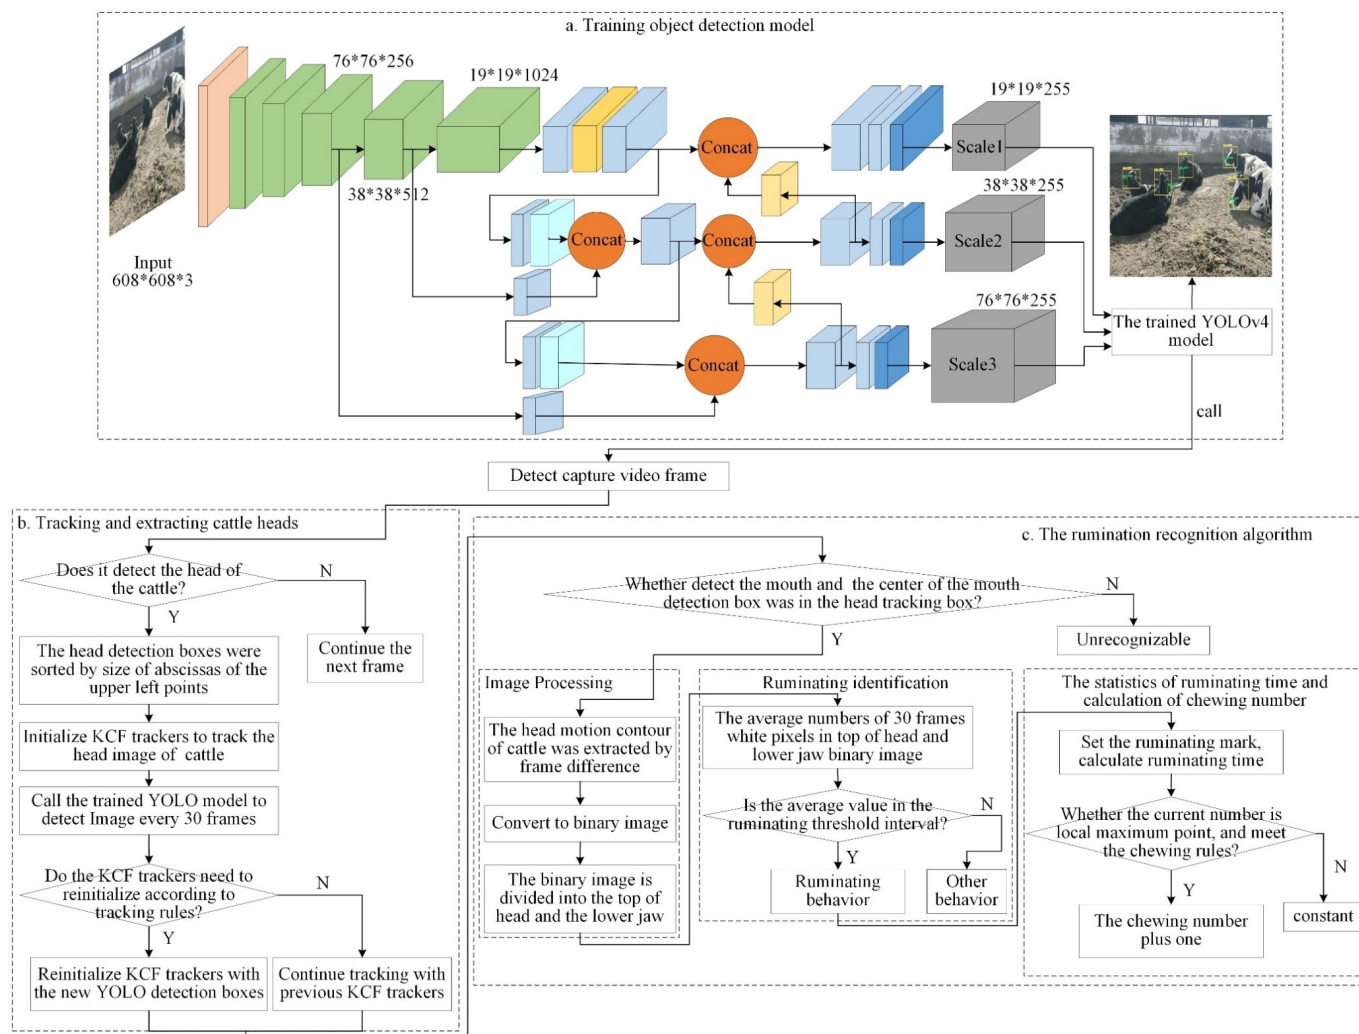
a. Training object detection model

Input
608*608*3

76*76*256

19*19*1024

38*38*512

Concat

Concat

Concat

Concat

19*19*255

Scale1

38*38*255

Scale2

76*76*255

Scale3

The trained YOLOv4 model

call

Detect capture video frame

b. Tracking and extracting cattle heads

Does it detect the head of the cattle?

N

Y

Continue the next frame

The head detection boxes were sorted by size of abscissas of the upper left points

Initialize KCF trackers to track the head image of cattle

Call the trained YOLO model to detect Image every 30 frames

Do the KCF trackers need to reinitialize according to tracking rules?

N

Y

Reinitialize KCF trackers with the new YOLO detection boxes

Continue tracking with previous KCF trackers

c. The rumination recognition algorithm

Whether detect the mouth and the center of the mouth detection box was in the head tracking box?

N

Unrecognizable

Y

Image Processing

The head motion contour of cattle was extracted by frame difference

Convert to binary image

The binary image is divided into the top of head and the lower jaw

Ruminating identification

The average numbers of 30 frames white pixels in top of head and lower jaw binary image

Is the average value in the ruminating threshold interval?

N

Y

Ruminating behavior

Other behavior

The statistics of ruminating time and calculation of chewing number

Set the ruminating mark, calculate ruminating time

Whether the current number is local maximum point, and meet the chewing rules?

N

Y

The chewing number plus one

constant